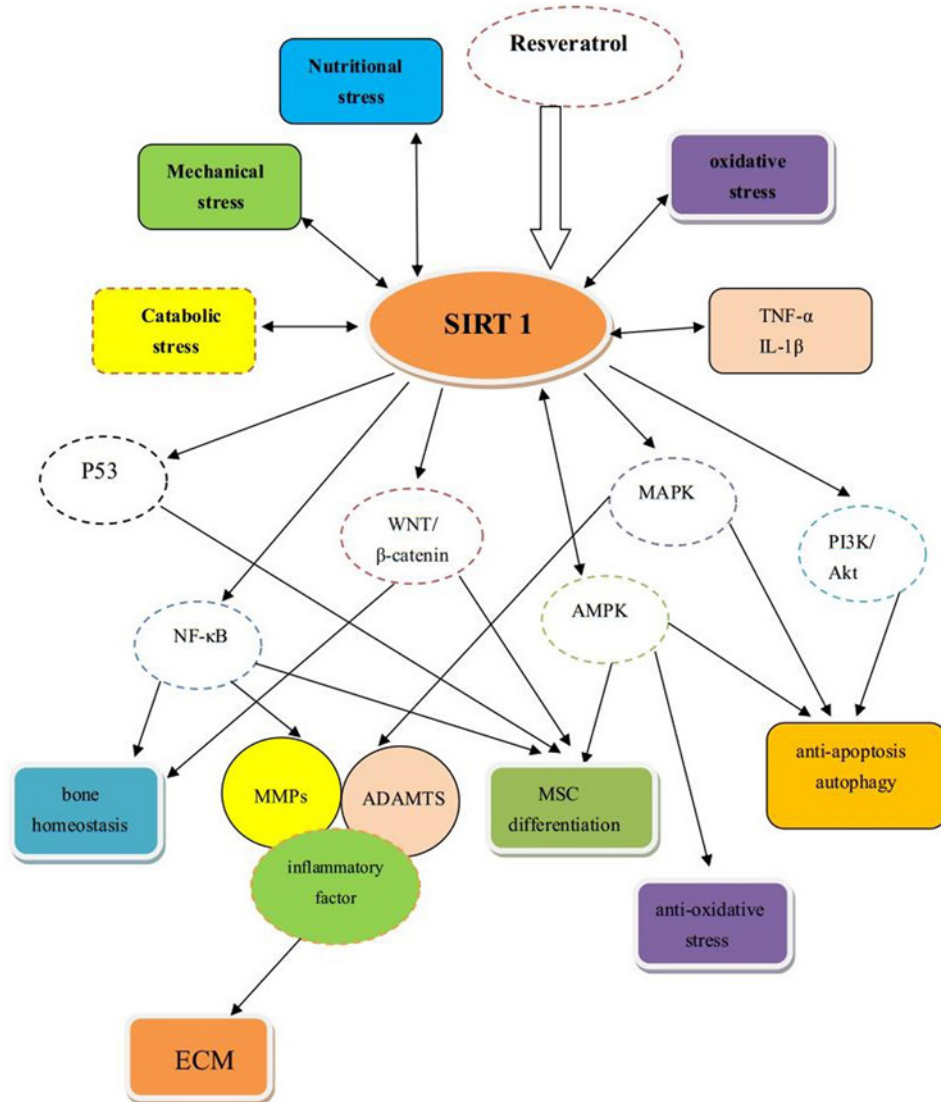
Resveratrol

Nutritional stress

Mechanical stress

oxidative stress

Catabolic stress

SIRT 1

TNF-α
IL-1β

P53

WNT/
β-catenin

MAPK

PI3K/
Akt

AMPK

NF-κB

bone homeostasis

MMPs

ADAMTS

MSC differentiation

anti-apoptosis autophagy

inflammatory factor

anti-oxidative stress

ECM